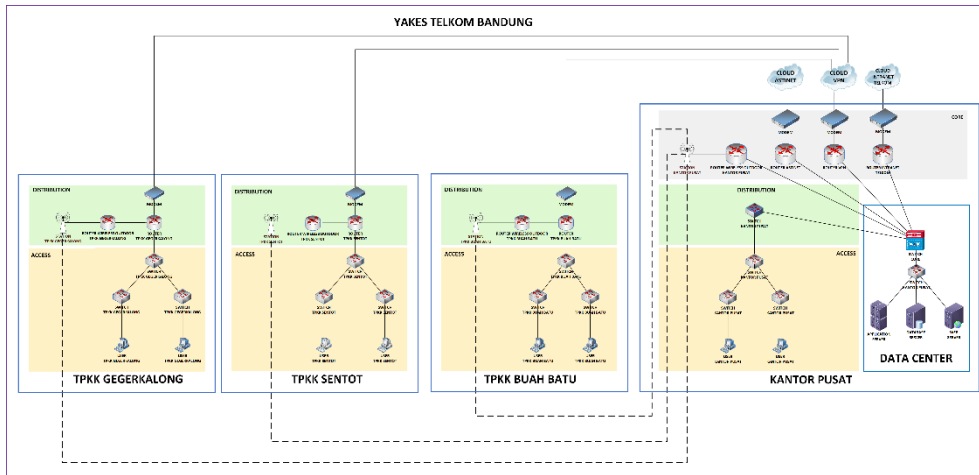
YAKES TELKOM BANDUNG

CLOUD INTERNET
CLOUD VPN
CLOUD INTERNET TELKOM

CORE

DISTRIBUTION
ACCESS
TPKK GEGERKALONG

DISTRIBUTION
ACCESS
TPKK SENTOT

DISTRIBUTION
ACCESS
TPKK BUAH BATU

DISTRIBUTION
ACCESS
KANTOR PUSAT

DATA CENTER